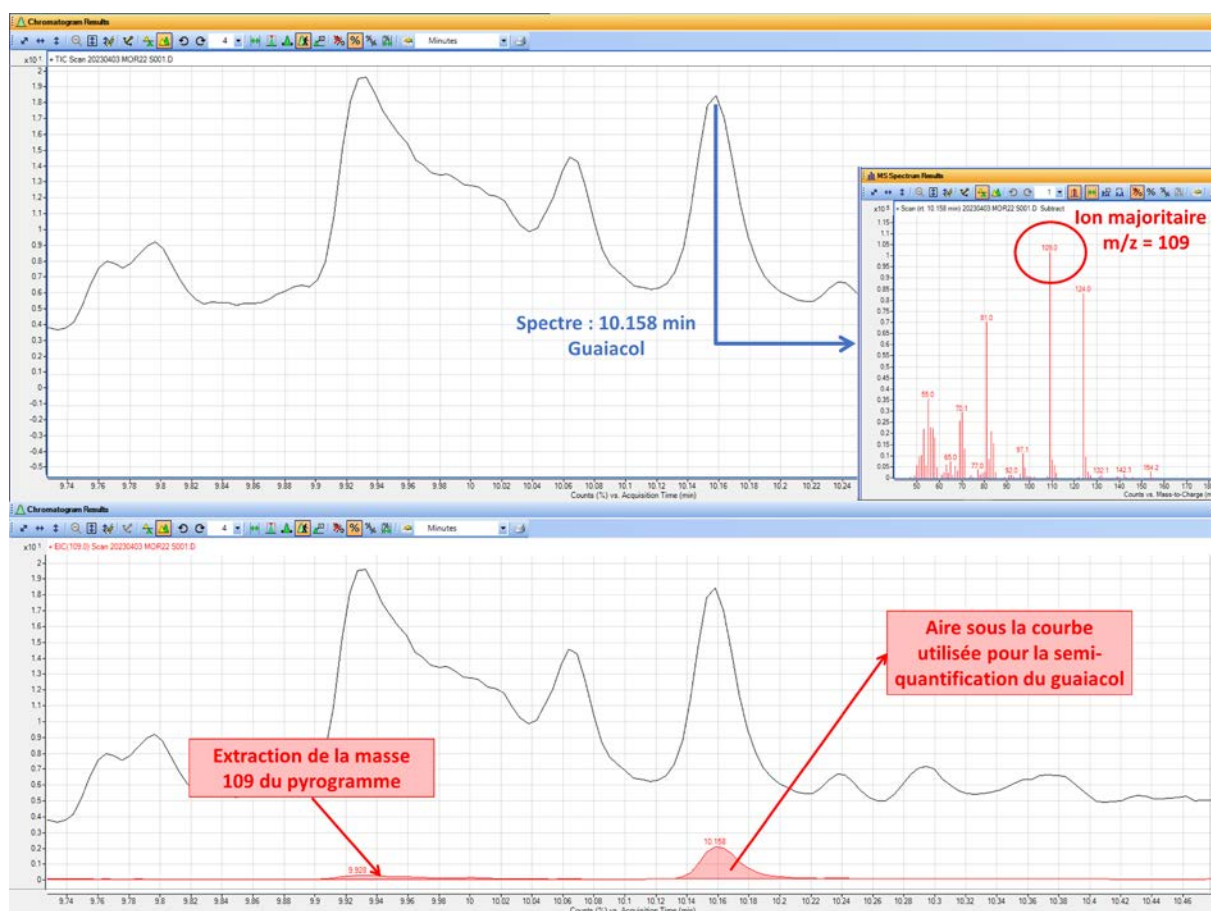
Chromatogram Results

4 Minutes

x10 1 + TIC Scan 20230403 MOR22 S001.D

2
1.9
1.8
1.7
1.6
1.5
1.4
1.3
1.2
1.1
1
0.9
0.8
0.7
0.6
0.5
0.4
0.3
0.2
0.1
0
-0.1
-0.2
-0.3
-0.4
-0.5

9.74 9.76 9.78 9.8 9.82 9.84 9.86 9.88 9.9 9.92 9.94 9.96 9.98 10 10.02 10.04 10.06 10.08 10.1 10.12 10.14 10.16 10.18 10.2 10.22 10.24

Counts (%) vs. Acquisition Time (min)

Spectre : 10.158 min
Guaiacol

MS Spectrum Results

x10 5 + Scan (rt: 10.158 min) 20230403 MOR22 S001.D Subtract

Ion majoritaire
m/z = 109

1.15
1.1
1.05
1
0.95
0.9
0.85
0.8
0.75
0.7
0.65
0.6
0.55
0.5
0.45
0.4
0.35
0.3
0.25
0.2
0.15
0.1
0.05
0

109.0
124.0
81.0
55.0
70.1
65.0
77.0
93.0
97.1
132.1
142.1
154.2

50 60 70 80 90 100 110 120 130 140 150 160 170

Counts vs. Mass-to-Charge

Chromatogram Results

4 Minutes

x10 1 + EIC(109.0) Scan 20230403 MOR22 S001.D

2
1.9
1.8
1.7
1.6
1.5
1.4
1.3
1.2
1.1
1
0.9
0.8
0.7
0.6
0.5
0.4
0.3
0.2
0.1
0

Aire sous la courbe utilisée pour la semi-quantification du guaiacol

Extraction de la masse 109 du pyrogramme

9.928
10.158

9.74 9.76 9.78 9.8 9.82 9.84 9.86 9.88 9.9 9.92 9.94 9.96 9.98 10 10.02 10.04 10.06 10.08 10.1 10.12 10.14 10.16 10.18 10.2 10.22 10.24 10.26 10.28 10.3 10.32 10.34 10.36 10.38 10.4 10.42 10.44 10.46

Counts (%) vs. Acquisition Time (min)